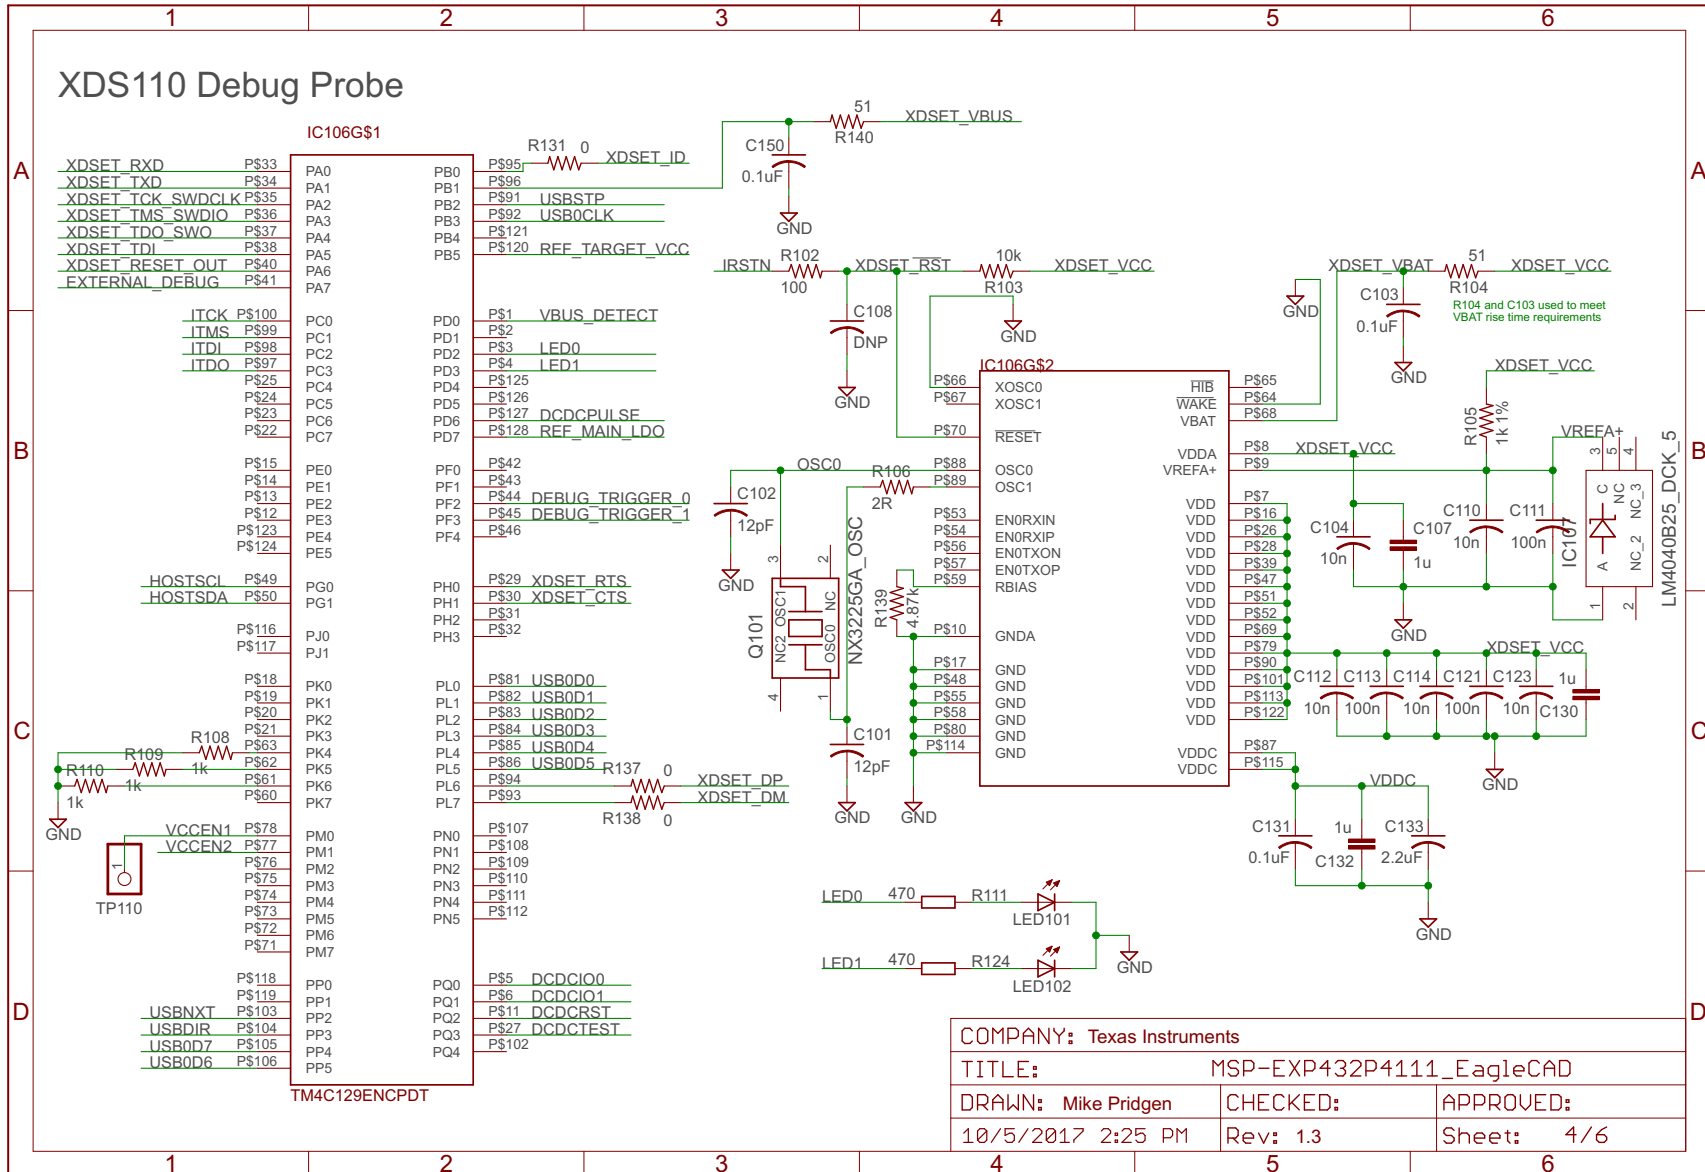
1 2 3 4 5 6

XDS110 Debug Probe

IC106G$1

XDSET_RXD P$33 PA0
XDSET_TXD P$34 PA1
XDSET_TCK_SWDCLK P$35 PA2
XDSET_TMS_SWDIO P$36 PA3
XDSET_TDO_SWO P$37 PA4
XDSET_TDI P$38 PA5
XDSET_RESET_OUT P$40 PA6
EXTERNAL_DEBUG P$41 PA7

ITCK P$100 PC0
ITMS P$99 PC1
ITDI P$98 PC2
ITDO P$97 PC3
P$25 PC4
P$24 PC5
P$23 PC6
P$22 PC7

P$15 PE0
P$14 PE1
P$13 PE2
P$12 PE3
P$123 PE4
P$124 PE5

HOSTSCL P$49 PG0
HOSTSDA P$50 PG1

P$116 PJ0
P$117 PJ1

P$18 PK0
P$19 PK1
P$20 PK2
P$21 PK3
R108 P$63 PK4
R109 1k P$62 PK5
R110 1k P$61 PK6
1k P$60 PK7
GND

VCCEN1 P$78 PM0
VCCEN2 P$77 PM1
P$76 PM2
P$75 PM3
P$74 PM4
P$73 PM5
P$72 PM6
P$71 PM7
1
TP110

P$118 PP0
P$119 PP1
USBNXT P$103 PP2
USBDIR P$104 PP3
USB0D7 P$105 PP4
USB0D6 P$106 PP5

TM4C129ENCPDT

PB0 P$95 R131 0 XDSET_ID
PB1 P$96
PB2 P$91 USBSTP
PB3 P$92 USB0CLK
PB4 P$121
PB5 P$120 REF_TARGET_VCC

PD0 P$1 VBUS_DETECT
PD1 P$2
PD2 P$3 LED0
PD3 P$4 LED1
PD4 P$125
PD5 P$126
PD6 P$127 DCDCPULSE
PD7 P$128 REF_MAIN_LDO

PF0 P$42
PF1 P$43
PF2 P$44 DEBUG_TRIGGER_0
PF3 P$45 DEBUG_TRIGGER_1
PF4 P$46

PH0 P$29 XDSET_RTS
PH1 P$30 XDSET_CTS
PH2 P$31
PH3 P$32

PL0 P$81 USB0D0
PL1 P$82 USB0D1
PL2 P$83 USB0D2
PL3 P$84 USB0D3
PL4 P$85 USB0D4
PL5 P$86 USB0D5 R137 0
PL6 P$94 XDSET_DP
PL7 P$93 XDSET_DM
R138 0

PN0 P$107
PN1 P$108
PN2 P$109
PN3 P$110
PN4 P$111
PN5 P$112

PQ0 P$5 DCDCIO0
PQ1 P$6 DCDCIO1
PQ2 P$11 DCDCRST
PQ3 P$27 DCDCTEST
PQ4 P$102

51 XDSET_VBUS
R140
C150
0.1uF
GND

IRSTN R102 XDSET_RST 10k XDSET_VCC
100 R103
C108 GND
DNP
GND

IC106G$2
P$66 XOSC0
P$67 XOSC1
P$70 RESET
OSC0 R106 P$88 OSC0
P$89 OSC1
C102 2R
12pF
GND
P$53 EN0RXIN
P$54 EN0RXIP
P$56 EN0TXON
P$57 EN0TXOP
P$59 RBIAS
R139 4.87k
P$10 GNDA
P$17 GND
P$48 GND
P$55 GND
P$58 GND
P$80 GND
P$114 GND
3 2
OSC1 NC
NC2 OSC0
Q101
NX3225GA_OSC
4 1
C101
12pF
GND GND

HIB P$65
WAKE P$64
VBAT P$68
VDDA P$8 XDSET_VCC
VREFA+ P$9
VDD P$7
VDD P$16
VDD P$26
VDD P$28
VDD P$39
VDD P$47
VDD P$51
VDD P$52
VDD P$69
VDD P$79
VDD P$90
VDD P$101
VDD P$113
VDD P$122
VDDC P$87
VDDC P$115

XDSET_VBAT 51 XDSET_VCC
GND R104
C103
0.1uF
R104 and C103 used to meet VBAT rise time requirements
GND
XDSET_VCC
R105 1k 1%
VREFA+
C104 10n
C107 1u
C110 10n
C111 100n
IC107
3 5 4
C NC NC_3
A NC_2
1 2
LM4040B25_DCK_5
GND

XDSET_VCC
C112 C113 C114 C121 C123 1u
10n 100n 10n 100n 10n C130
GND

VDDC
C131 1u C133
0.1uF C132 2.2uF
GND

LED0 470 R111
LED101
LED1 470 R124
LED102
GND

COMPANY: Texas Instruments
TITLE: MSP-EXP432P4111_EagleCAD
DRAWN: Mike Pridgen CHECKED: APPROVED:
10/5/2017 2:25 PM Rev: 1.3 Sheet: 4/6

A B C D